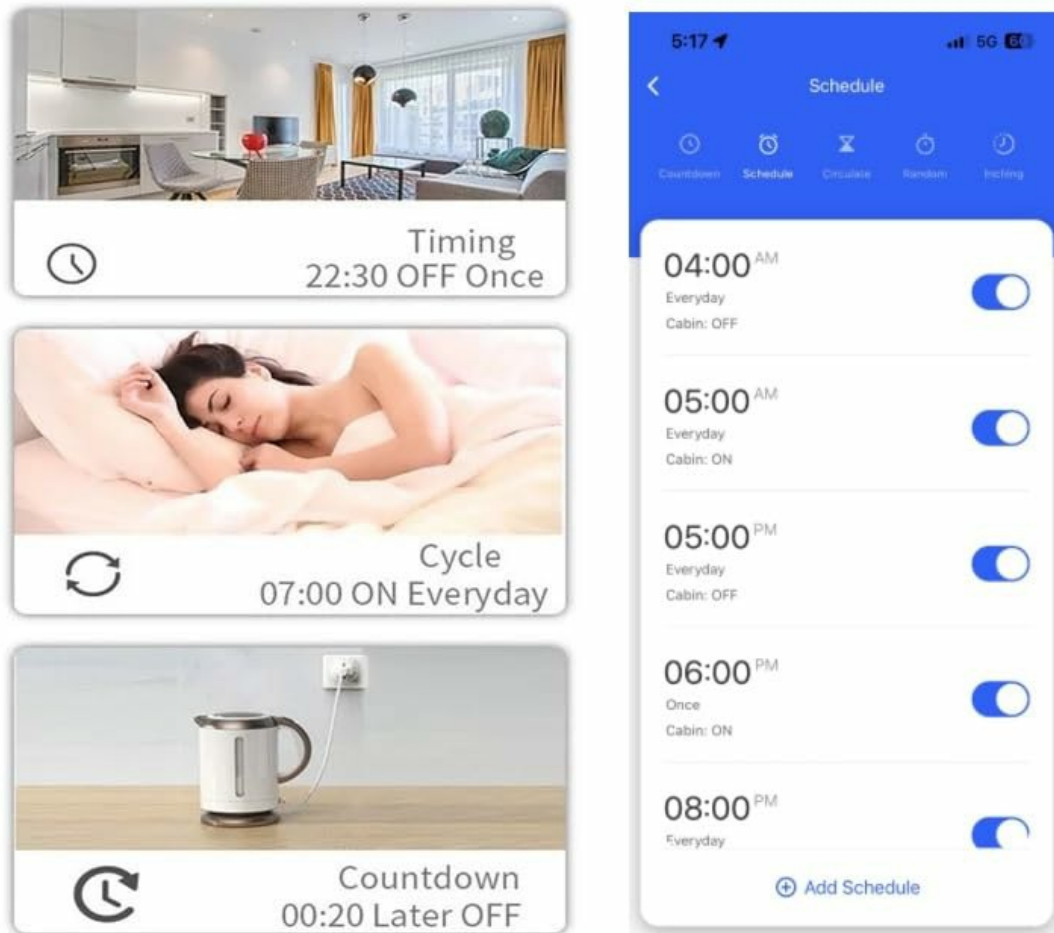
Timing
22:30 OFF Once

Cycle
07:00 ON Everyday

Countdown
00:20 Later OFF

5:17
5G 60

Schedule

Countdown
Schedule
Circulate
Random
Inching

04:00 AM
Everyday
Cabin: OFF

05:00 AM
Everyday
Cabin: ON

05:00 PM
Everyday
Cabin: OFF

06:00 PM
Once
Cabin: ON

08:00 PM
Everyday

Add Schedule